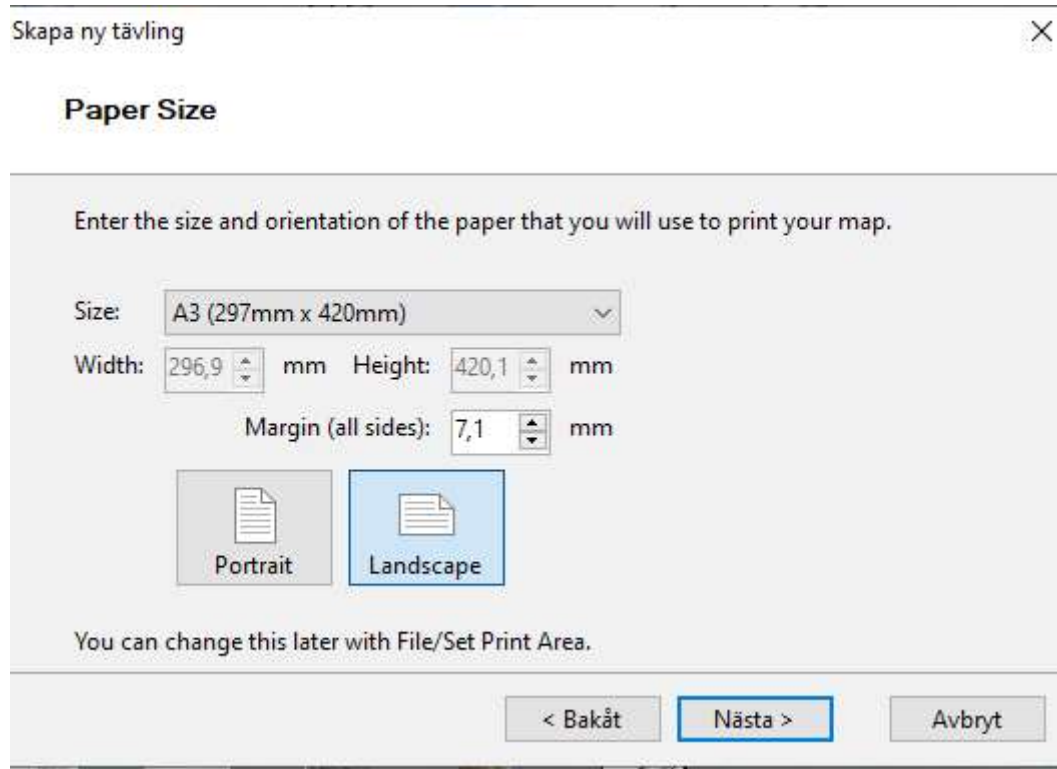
Skapa ny tävling

×

Paper Size

Enter the size and orientation of the paper that you will use to print your map.

Size: A3 (297mm x 420mm)

Width: 296,9 mm Height: 420,1 mm

Margin (all sides): 7,1 mm

Portrait

Landscape

You can change this later with File/Set Print Area.

< Bakåt

Nästa >

Avbryt